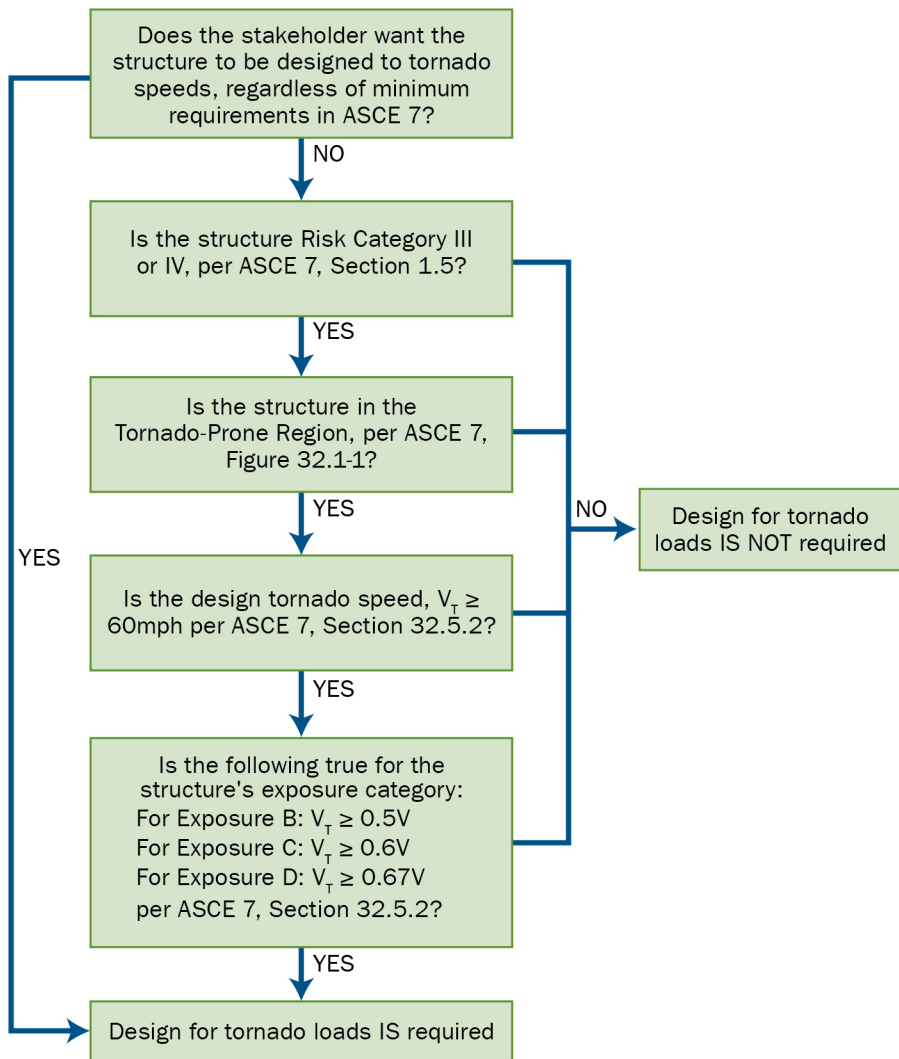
Does the stakeholder want the structure to be designed to tornado speeds, regardless of minimum requirements in ASCE 7?

NO

Is the structure Risk Category III or IV, per ASCE 7, Section 1.5?

YES

Is the structure in the Tornado-Prone Region, per ASCE 7, Figure 32.1-1?

YES

Is the design tornado speed, $V_T \geq$ 60mph per ASCE 7, Section 32.5.2?

YES

Is the following true for the structure's exposure category:
For Exposure B: $V_T \geq 0.5V$
For Exposure C: $V_T \geq 0.6V$
For Exposure D: $V_T \geq 0.67V$
per ASCE 7, Section 32.5.2?

YES

YES

NO

Design for tornado loads IS NOT required

Design for tornado loads IS required